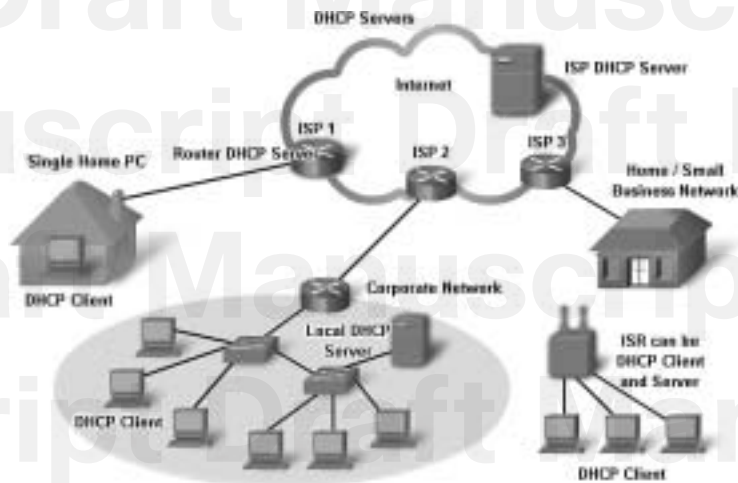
DHCP Servers

Internet

ISP DHCP Server

ISP 1

Router DHCP Server

ISP 2

ISP 3

Single Home PC

Home / Small Business Network

DHCP Client

Corporate Network

Local DHCP Server

ISR can be DHCP Client and Server

DHCP Client

DHCP Client

Draft Manuscript Draft Manuscript Draft Manuscript Draft Manuscript